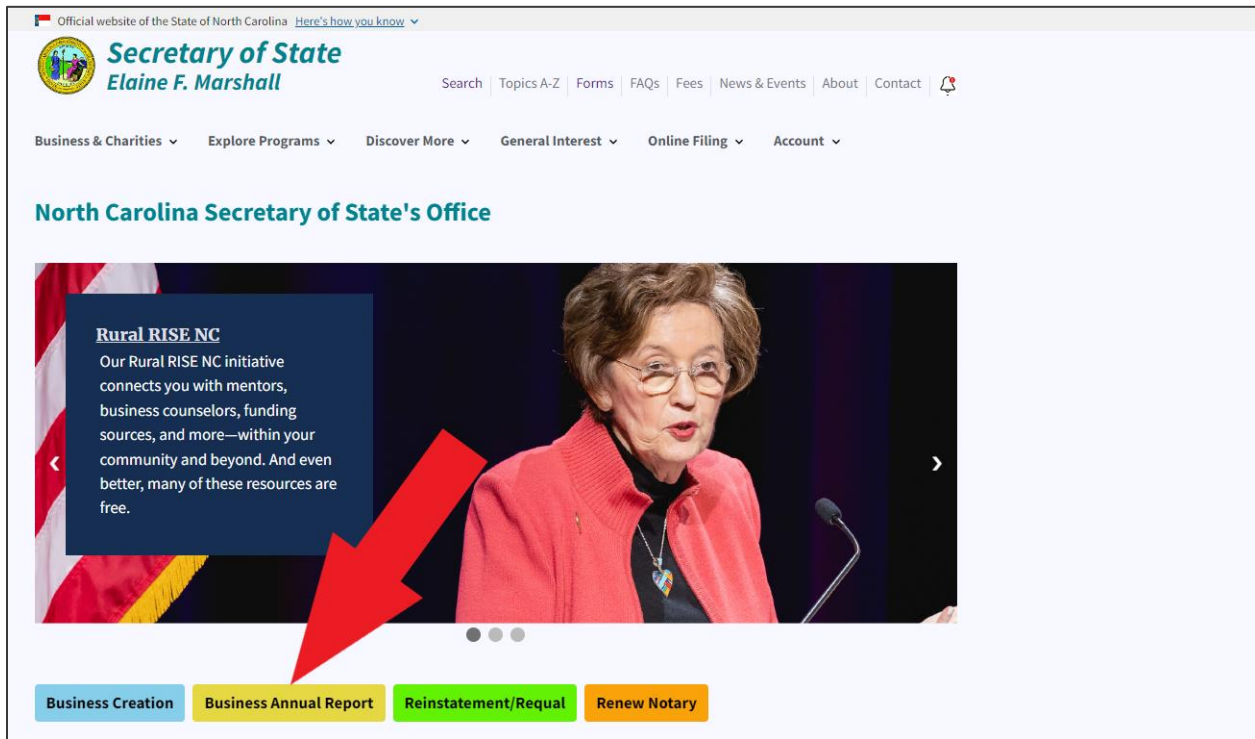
Official website of the State of North Carolina Here's how you know

Secretary of State
Elaine F. Marshall

Search | Topics A-Z | Forms | FAQs | Fees | News & Events | About | Contact

Business & Charities Explore Programs Discover More General Interest Online Filing Account

North Carolina Secretary of State's Office

Rural RISE NC
Our Rural RISE NC initiative connects you with mentors, business counselors, funding sources, and more—within your community and beyond. And even better, many of these resources are free.

Business Creation Business Annual Report Reinstatement/Requal Renew Notary